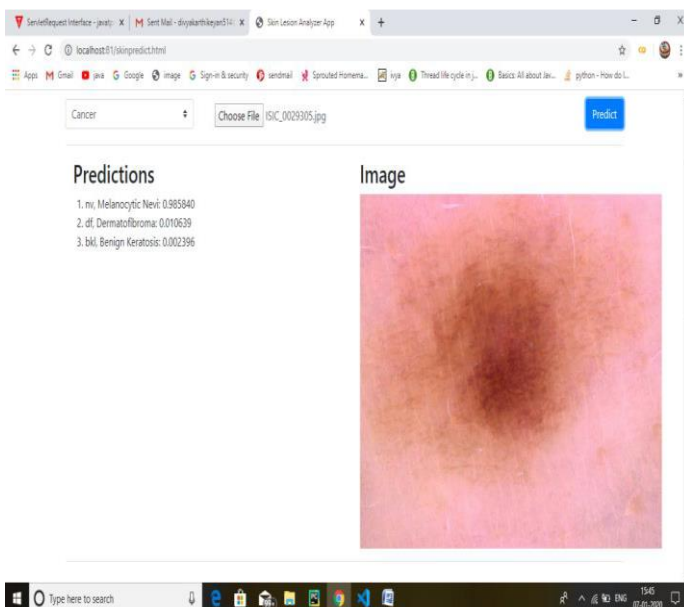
ServletRequest Interface - javatp × | Sent Mail - divyakarthikeyan514 × | Skin Lesion Analyzer App × +

localhost:81/skinpredict.html

Apps Gmail java Google image Sign-in & security sendmail Sprouted Homema... xyz Thread life cycle in j... Basics: All about Jav... python - How do I...

Cancer

Choose File ISIC_0029305.jpg

Predict

Predictions

1. nv, Melanocytic Nevi: 0.985840
2. df, Dermatofibroma: 0.010639
3. bkl, Benign Keratosis: 0.002396

Image

Type here to search

ENG 15:45 07-01-2020